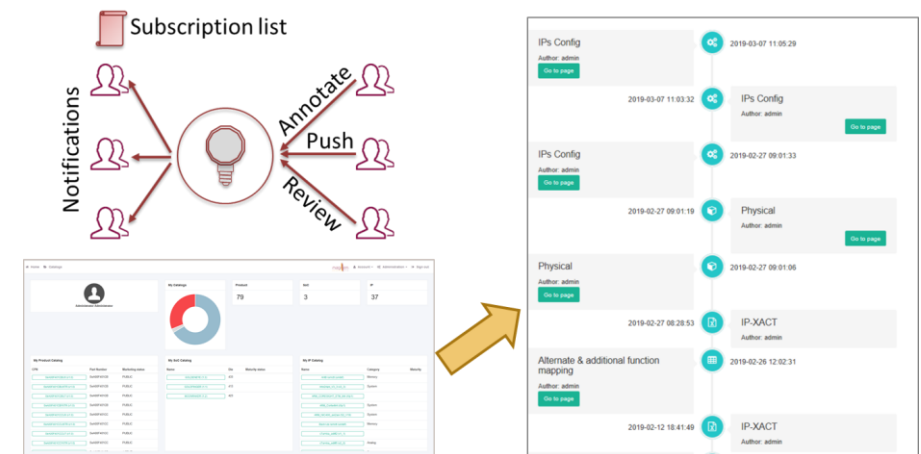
Subscription list

Notifications

Annotate

Push

Review

Home Catalogs

My Catalogs

Product 79

Soc 3

IP 37

My Product Catalog

My SoC Catalog

My IP Catalog

IPs Config
Author: admin
Go to page

2019-03-07 11:05:29

2019-03-07 11:03:32

IPs Config
Author: admin
Go to page

IPs Config
Author: admin
Go to page

2019-02-27 09:01:33

2019-02-27 09:01:19

Physical
Author: admin
Go to page

Physical
Author: admin
Go to page

2019-02-27 09:01:06

2019-02-27 08:28:53

IP-XACT
Author: admin

Alternate & additional function mapping
Author: admin
Go to page

2019-02-26 12:02:31

2019-02-12 18:41:49

IP-XACT
Author: admin